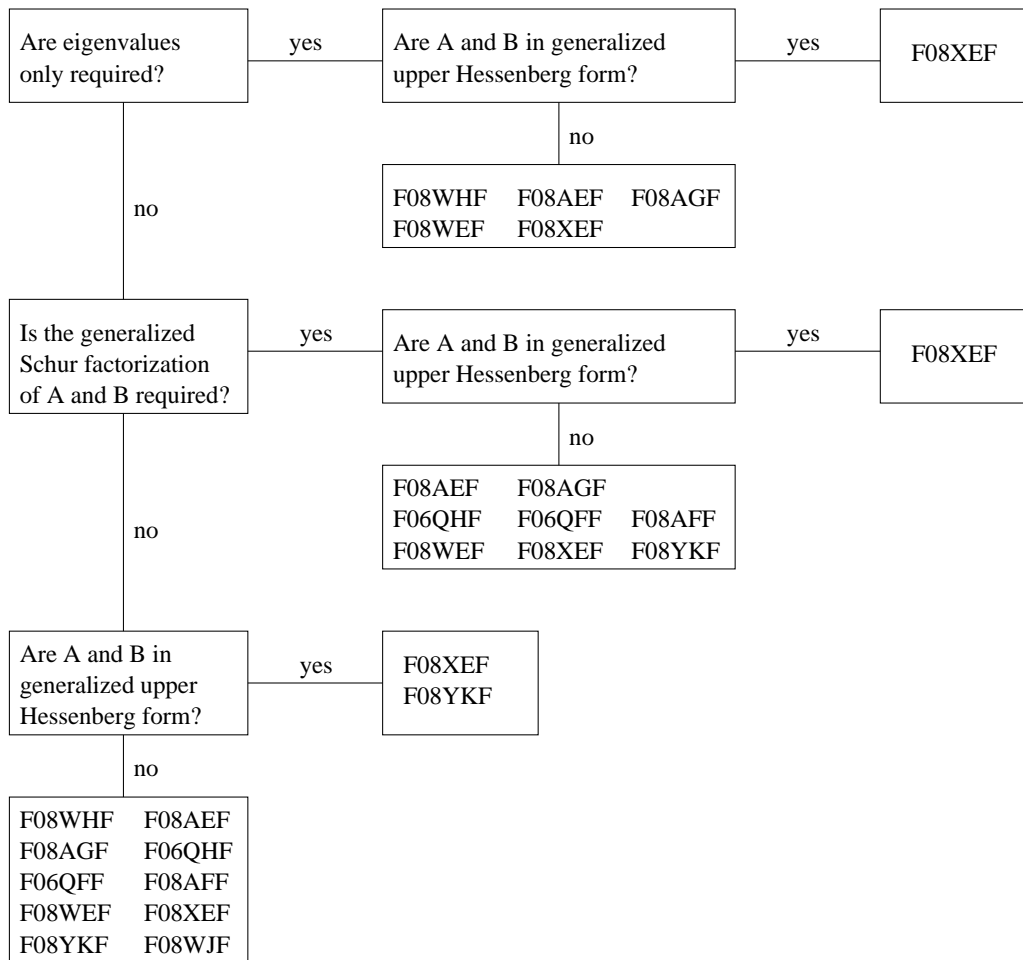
Are eigenvalues only required?

yes

Are A and B in generalized upper Hessenberg form?

yes

F08XEF

no

F08WHF F08AEF F08AGF
F08WEF F08XEF

no

Is the generalized Schur factorization of A and B required?

yes

Are A and B in generalized upper Hessenberg form?

yes

F08XEF

no

F08AEF F08AGF
F06QHF F06QFF F08AFF
F08WEF F08XEF F08YKF

no

Are A and B in generalized upper Hessenberg form?

yes

F08XEF
F08YKF

no

F08WHF F08AEF
F08AGF F06QHF
F06QFF F08AFF
F08WEF F08XEF
F08YKF F08WJF